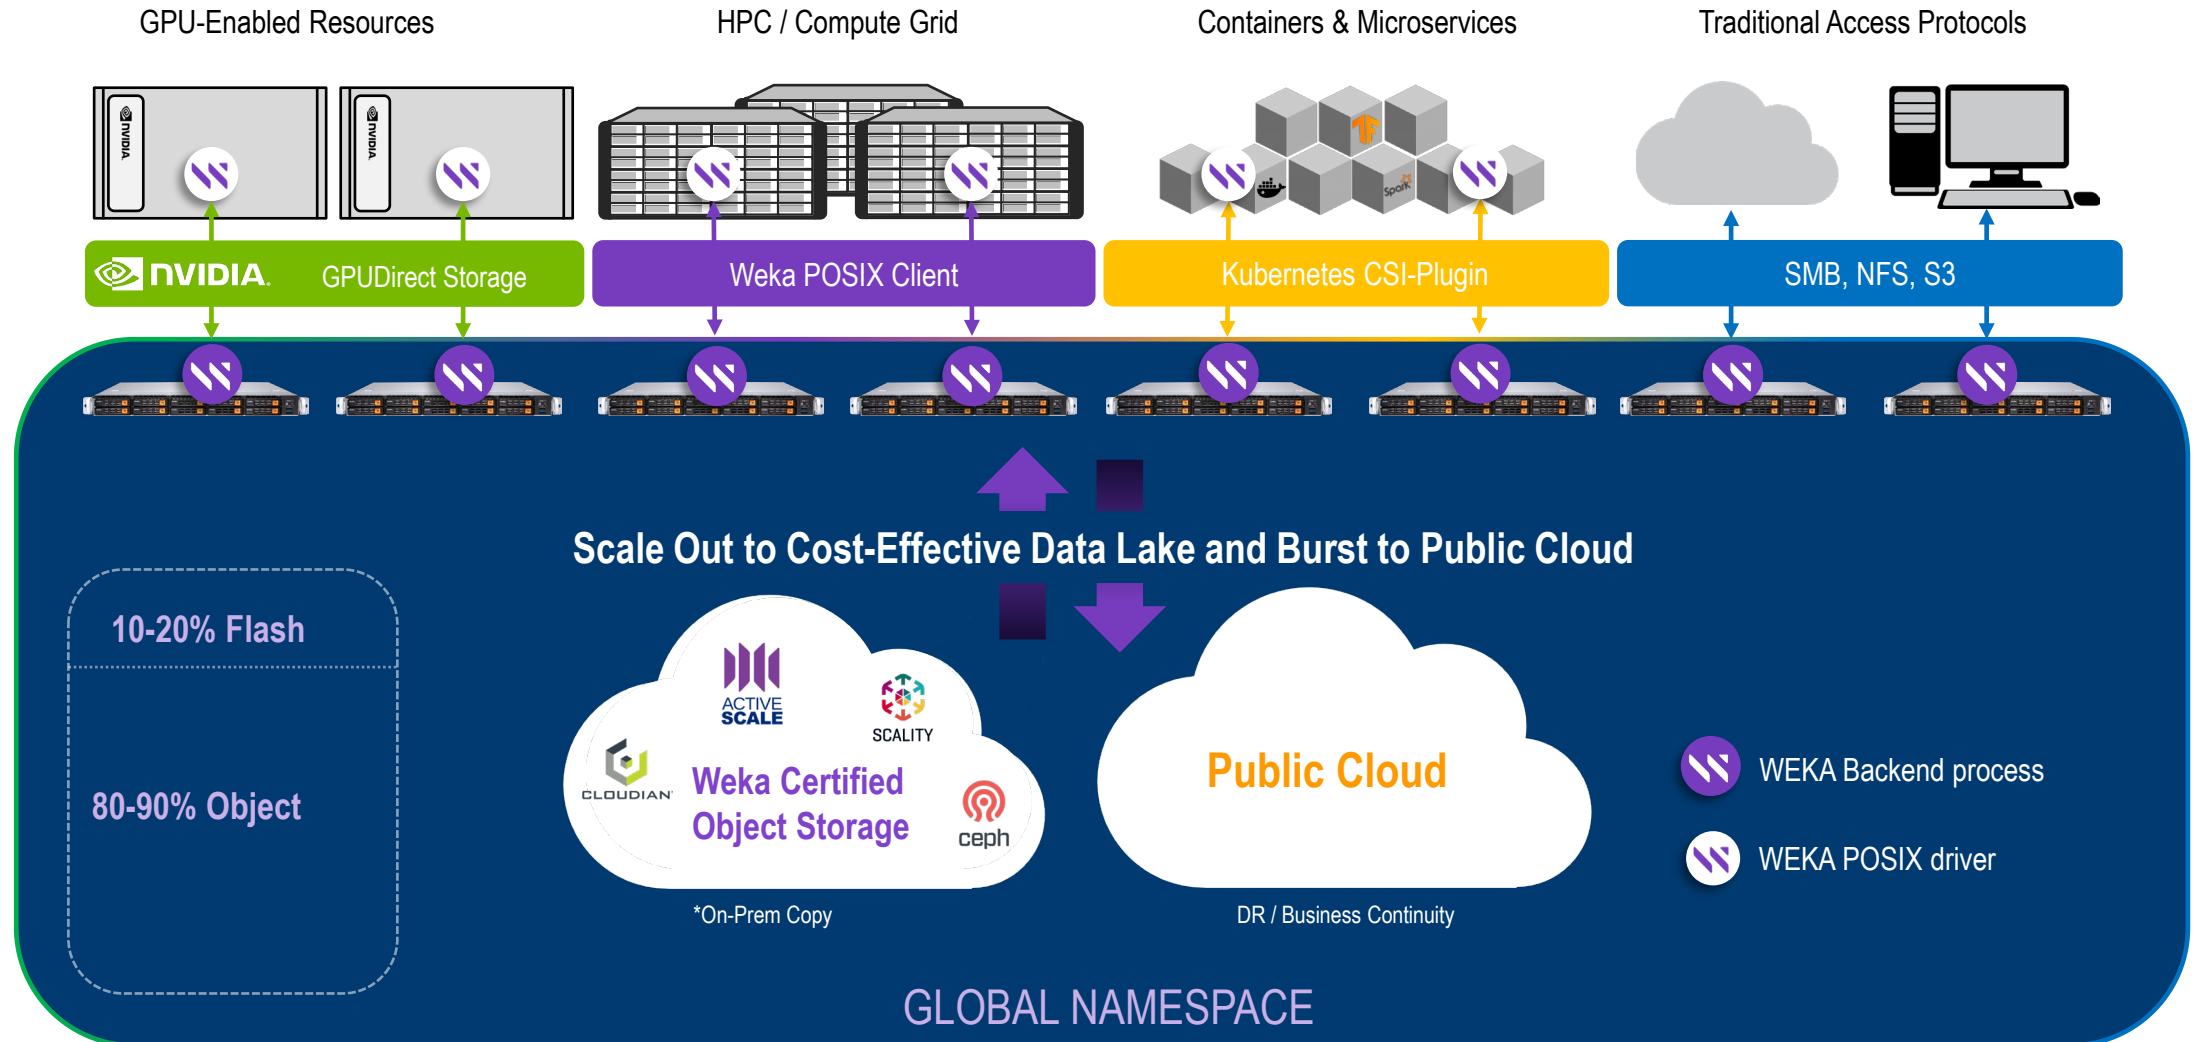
GPU-Enabled Resources

HPC / Compute Grid

Containers & Microservices

Traditional Access Protocols

NVIDIA NVIDIA

Spark

NVIDIA GPUDirect Storage

Weka POSIX Client

Kubernetes CSI-Plugin

SMB, NFS, S3

Scale Out to Cost-Effective Data Lake and Burst to Public Cloud

10-20% Flash

80-90% Object

ACTIVE SCALE

SCALITY

CLOUDIAN

Weka Certified Object Storage

ceph

*On-Prem Copy

Public Cloud

DR / Business Continuity

WEKA Backend process

WEKA POSIX driver

GLOBAL NAMESPACE